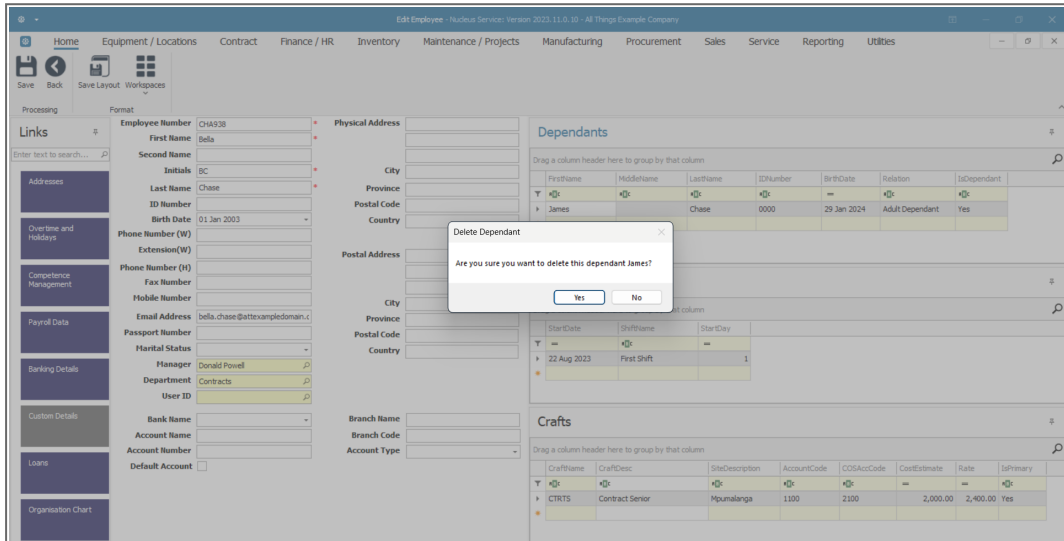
Edit Employee - Nucleus Service: Version 2023.11.0.10 - All Things Example Company

Home Equipment / Locations Contract Finance / HR Inventory Maintenance / Projects Manufacturing Procurement Sales Service Reporting Utilities

Save Back Save Layout Workspaces

Processing Format

Links

Enter text to search...

Addresses

Overtime and Holidays

Competence Management

Payroll Data

Banking Details

Custom Details

Loans

Organisation Chart

Employee Number CHA938
First Name Bella
Second Name
Initials BC
Last Name Chase
ID Number
Birth Date 01 Jan 2003
Phone Number (W)
Extension(W)
Phone Number (H)
Fax Number
Mobile Number
Email Address bella.chase@attexampledomain.c
Passport Number
Marital Status
Manager Donald Powell
Department Contracts
User ID

Bank Name
Account Name
Account Number
Default Account

Physical Address
City
Province
Postal Code
Country

Postal Address
City
Province
Postal Code
Country

Branch Name
Branch Code
Account Type

Dependants

Drag a column header here to group by that column

| FirstName | MiddleName | LastName | IDNumber | BirthDate | Relation | IsDependant |
|---|---|---|---|---|---|---|
| James | | Chase | 0000 | 29 Jan 2024 | Adult Dependant | Yes |

Delete Dependant

Are you sure you want to delete this dependant James?

Yes No

t column

| StartDate | ShiftName | StartDay |
|---|---|---|
| 22 Aug 2023 | First Shift | 1 |

Crafts

Drag a column header here to group by that column

| CraftName | CraftDesc | SiteDescription | AccountCode | COSAccCode | CostEstimate | Rate | IsPrimary |
|---|---|---|---|---|---|---|---|
| CTRTS | Contract Senior | Mpumalanga | 1100 | 2100 | 2,000.00 | 2,400.00 | Yes |